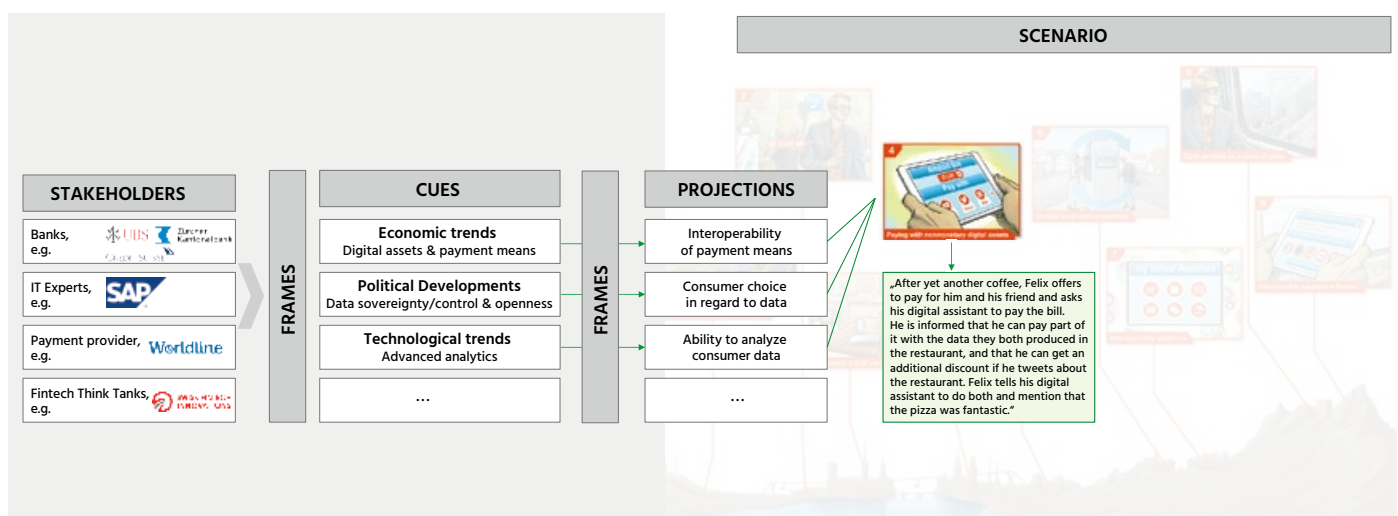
SCENARIO

STAKEHOLDERS

Banks, e.g. UBS Zürcher Kantonalbank Credit Suisse

IT Experts, e.g. SAP

Payment provider, e.g. Worldline

Fintech Think Tanks, e.g. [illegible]

FRAMES

CUES

Economic trends
Digital assets & payment means

Political Developments
Data sovereignty/control & openness

Technological trends
Advanced analytics

...

FRAMES

PROJECTIONS

Interoperability of payment means

Consumer choice in regard to data

Ability to analyze consumer data

...

4

Paying with nonmonetary digital assets

„After yet another coffee, Felix offers to pay for him and his friend and asks his digital assistant to pay the bill. He is informed that he can pay part of it with the data they both produced in the restaurant, and that he can get an additional discount if he tweets about the restaurant. Felix tells his digital assistant to do both and mention that the pizza was fantastic."